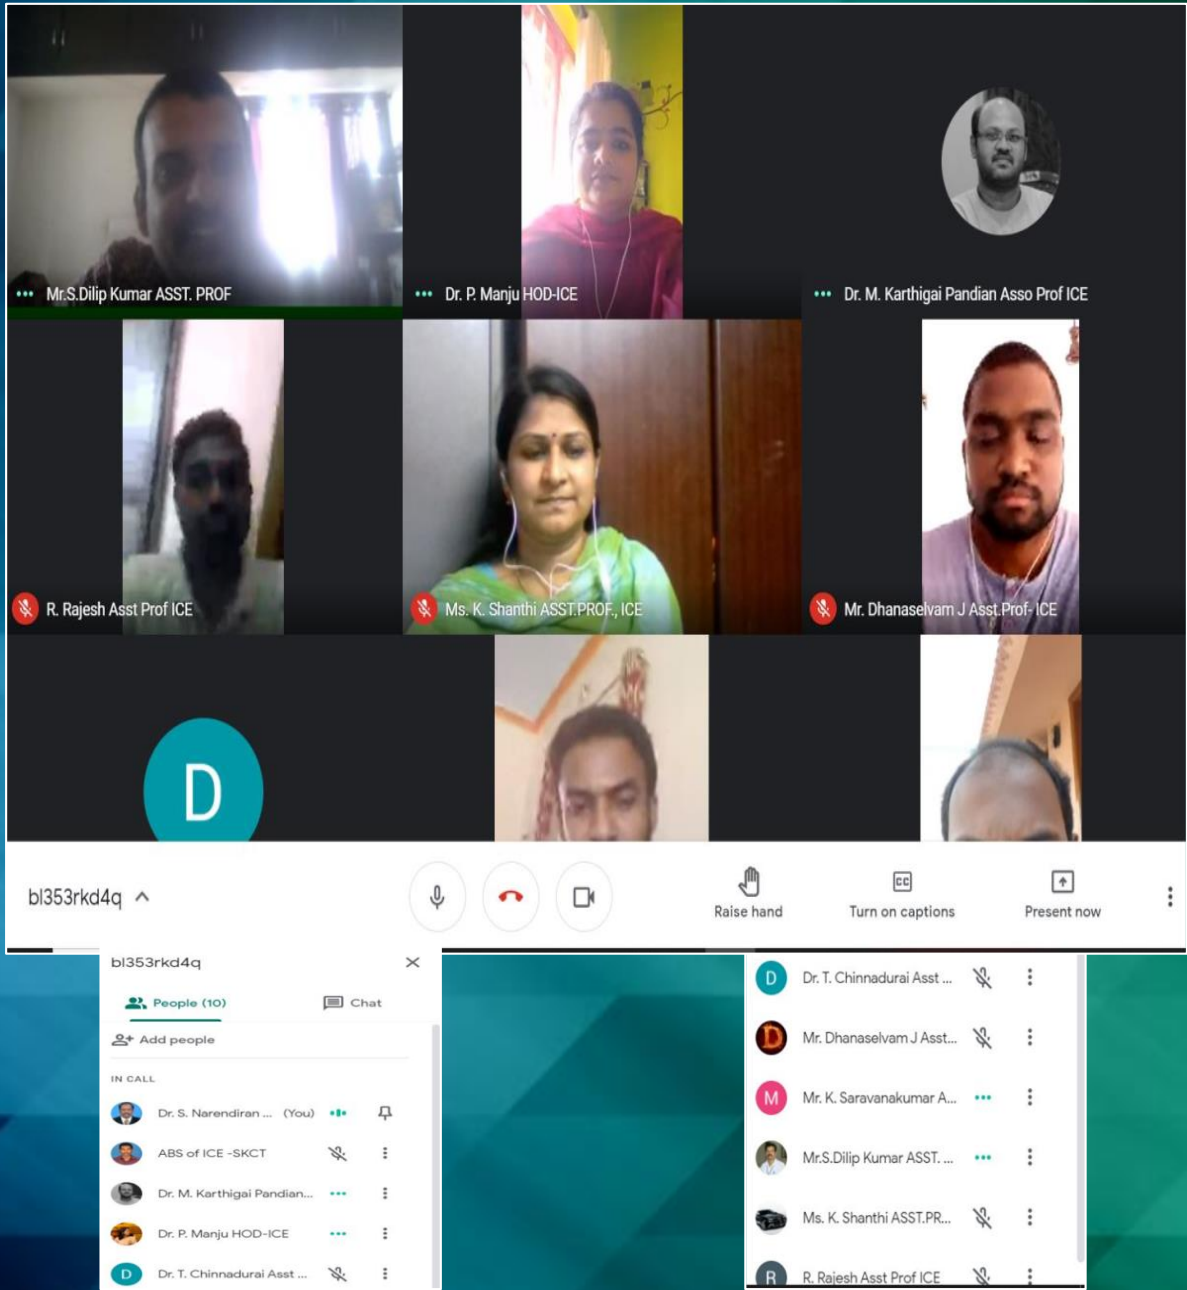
Mr.S.Dilip Kumar ASST. PROF

Dr. P. Manju HOD-ICE

Dr. M. Karthigai Pandian Asso Prof ICE

R. Rajesh Asst Prof ICE

Ms. K. Shanthi ASST.PROF., ICE

Mr. Dhanaselvam J Asst.Prof- ICE

D

bl353rkd4q

Raise hand

Turn on captions

Present now

bl353rkd4q

People (10)

Chat

Add people

IN CALL

Dr. S. Narendiran ... (You)

ABS of ICE -SKCT

Dr. M. Karthigai Pandian...

Dr. P. Manju HOD-ICE

D Dr. T. Chinnadurai Asst ...

D Dr. T. Chinnadurai Asst ...

D Mr. Dhanaselvam J Asst...

M Mr. K. Saravanakumar A...

Mr.S.Dilip Kumar ASST. ...

Ms. K. Shanthi ASST.PR...

R R. Rajesh Asst Prof ICE